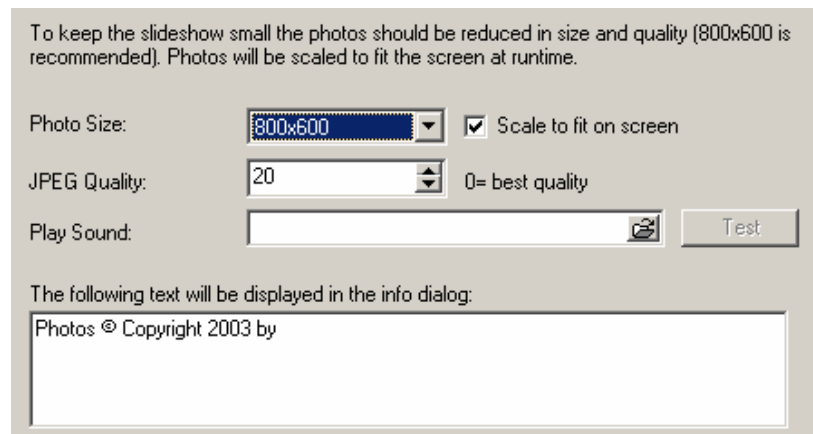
To keep the slideshow small the photos should be reduced in size and quality (800x600 is recommended). Photos will be scaled to fit the screen at runtime.

Photo Size: 800x600

Scale to fit on screen

JPEG Quality: 20

0= best quality

Play Sound:

Test

The following text will be displayed in the info dialog:

Photos © Copyright 2003 by